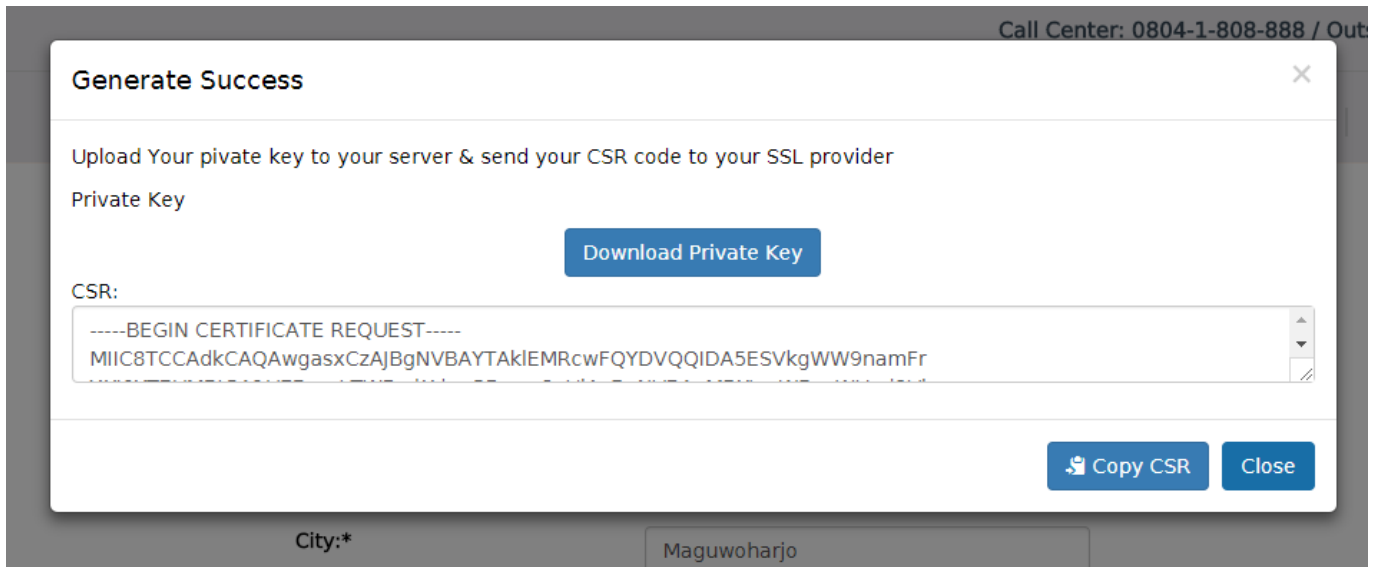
Call Center: 0804-1-808-888 / Outs

Generate Success

×

Upload Your pivate key to your server & send your CSR code to your SSL provider

Private Key

Download Private Key

CSR:

-----BEGIN CERTIFICATE REQUEST-----
MIIC8TCCAdkCAQAwgasxCzAJBgNVBAYTAklEMRcwFQYDVQQIDA5ESVkgWW9namFr
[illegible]

Copy CSR

Close

City:*

Maguwoharjo